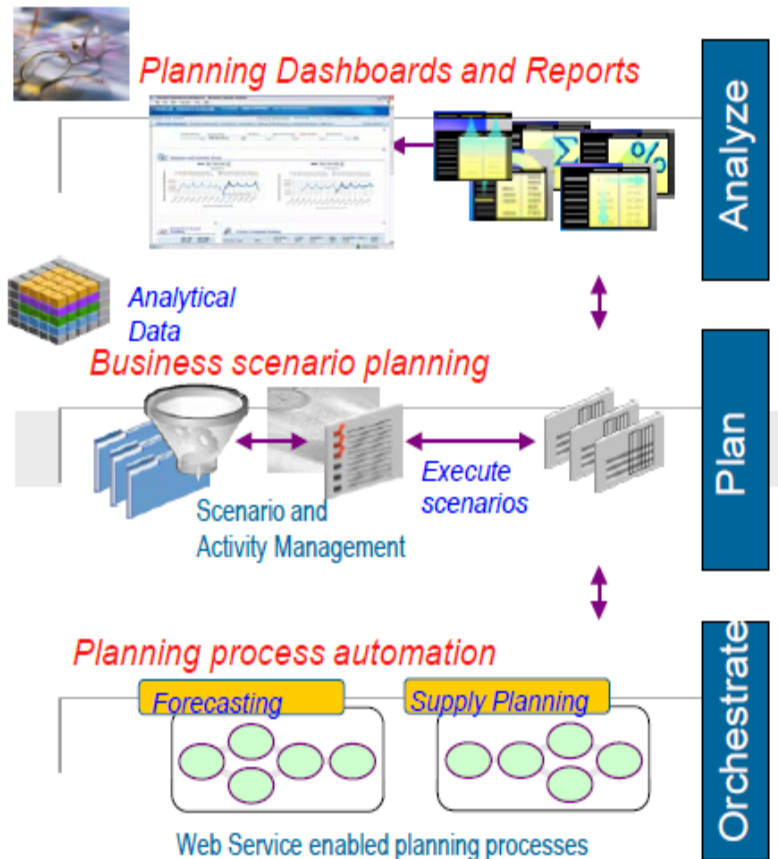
Planning Dashboards and Reports

Analyze

Analytical Data

Business scenario planning

Scenario and Activity Management

Execute scenarios

Plan

Planning process automation

Forecasting

Supply Planning

Orchestrate

Web Service enabled planning processes